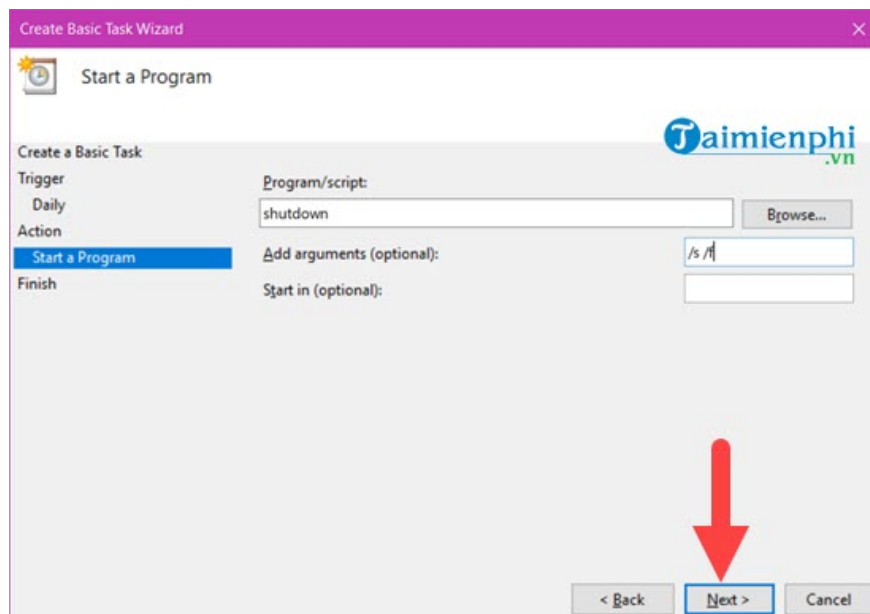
Create Basic Task Wizard

Start a Program

Taimienphi
.vn

Create a Basic Task
Trigger
Daily
Action
Start a Program
Finish

Program/script:
shutdown
Browse...
Add arguments (optional):
/s /f
Start in (optional):

< Back
Next >
Cancel